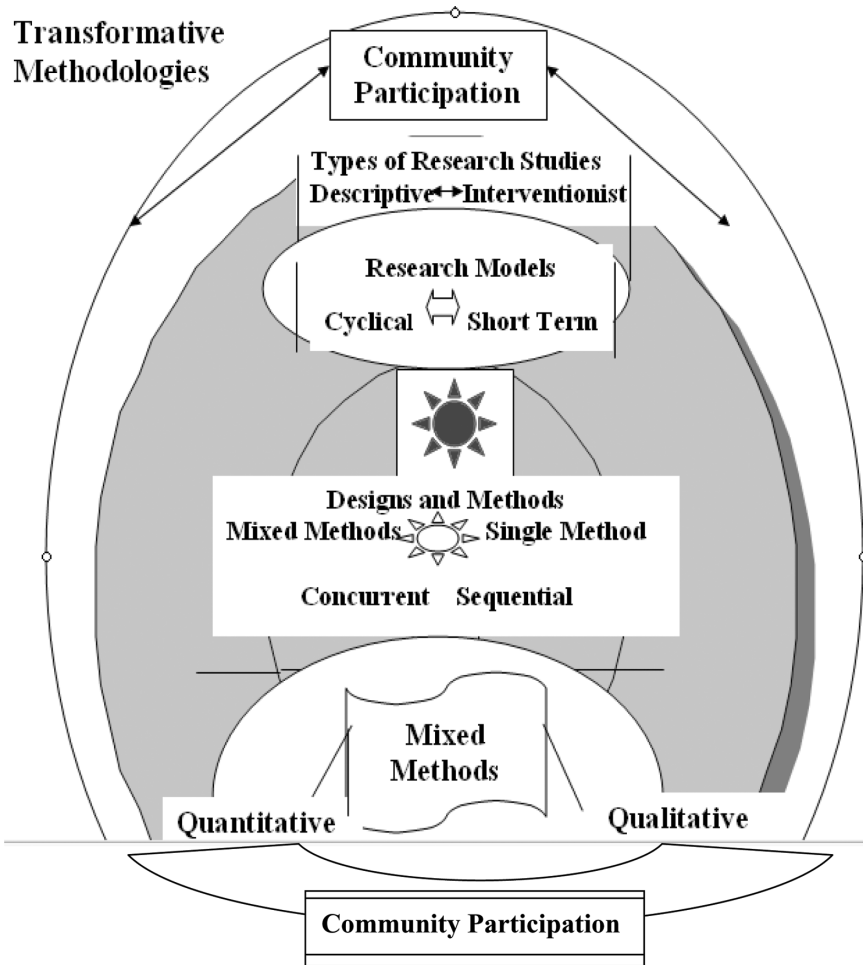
Transformative Methodologies

Community Participation

Types of Research Studies
Descriptive↔Interventionist

Research Models
Cyclical ⟺ Short Term

Designs and Methods
Mixed Methods Single Method

Concurrent Sequential

Mixed Methods

Quantitative

Qualitative

Community Participation